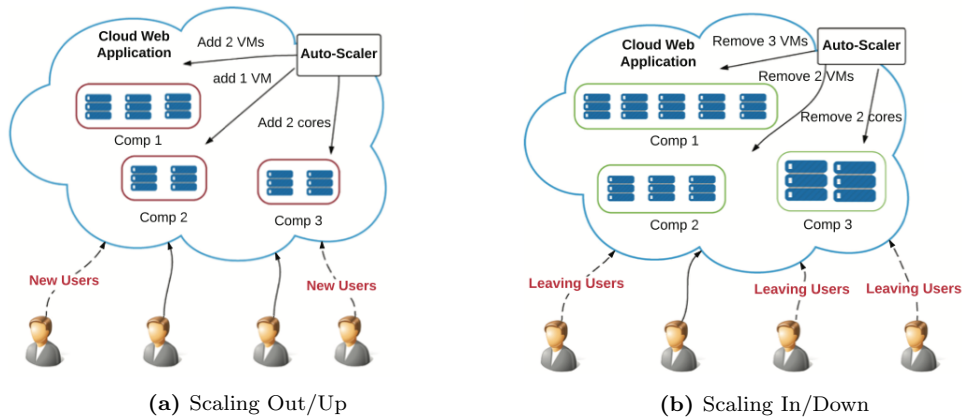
Cloud Web Application

Add 2 VMs

Auto-Scaler

add 1 VM

Add 2 cores

Comp 1

Comp 2

Comp 3

New Users

New Users

**(a)** Scaling Out/Up

Cloud Web Application

Remove 3 VMs

Auto-Scaler

Remove 2 VMs

Remove 2 cores

Comp 1

Comp 2

Comp 3

Leaving Users

Leaving Users

Leaving Users

**(b)** Scaling In/Down